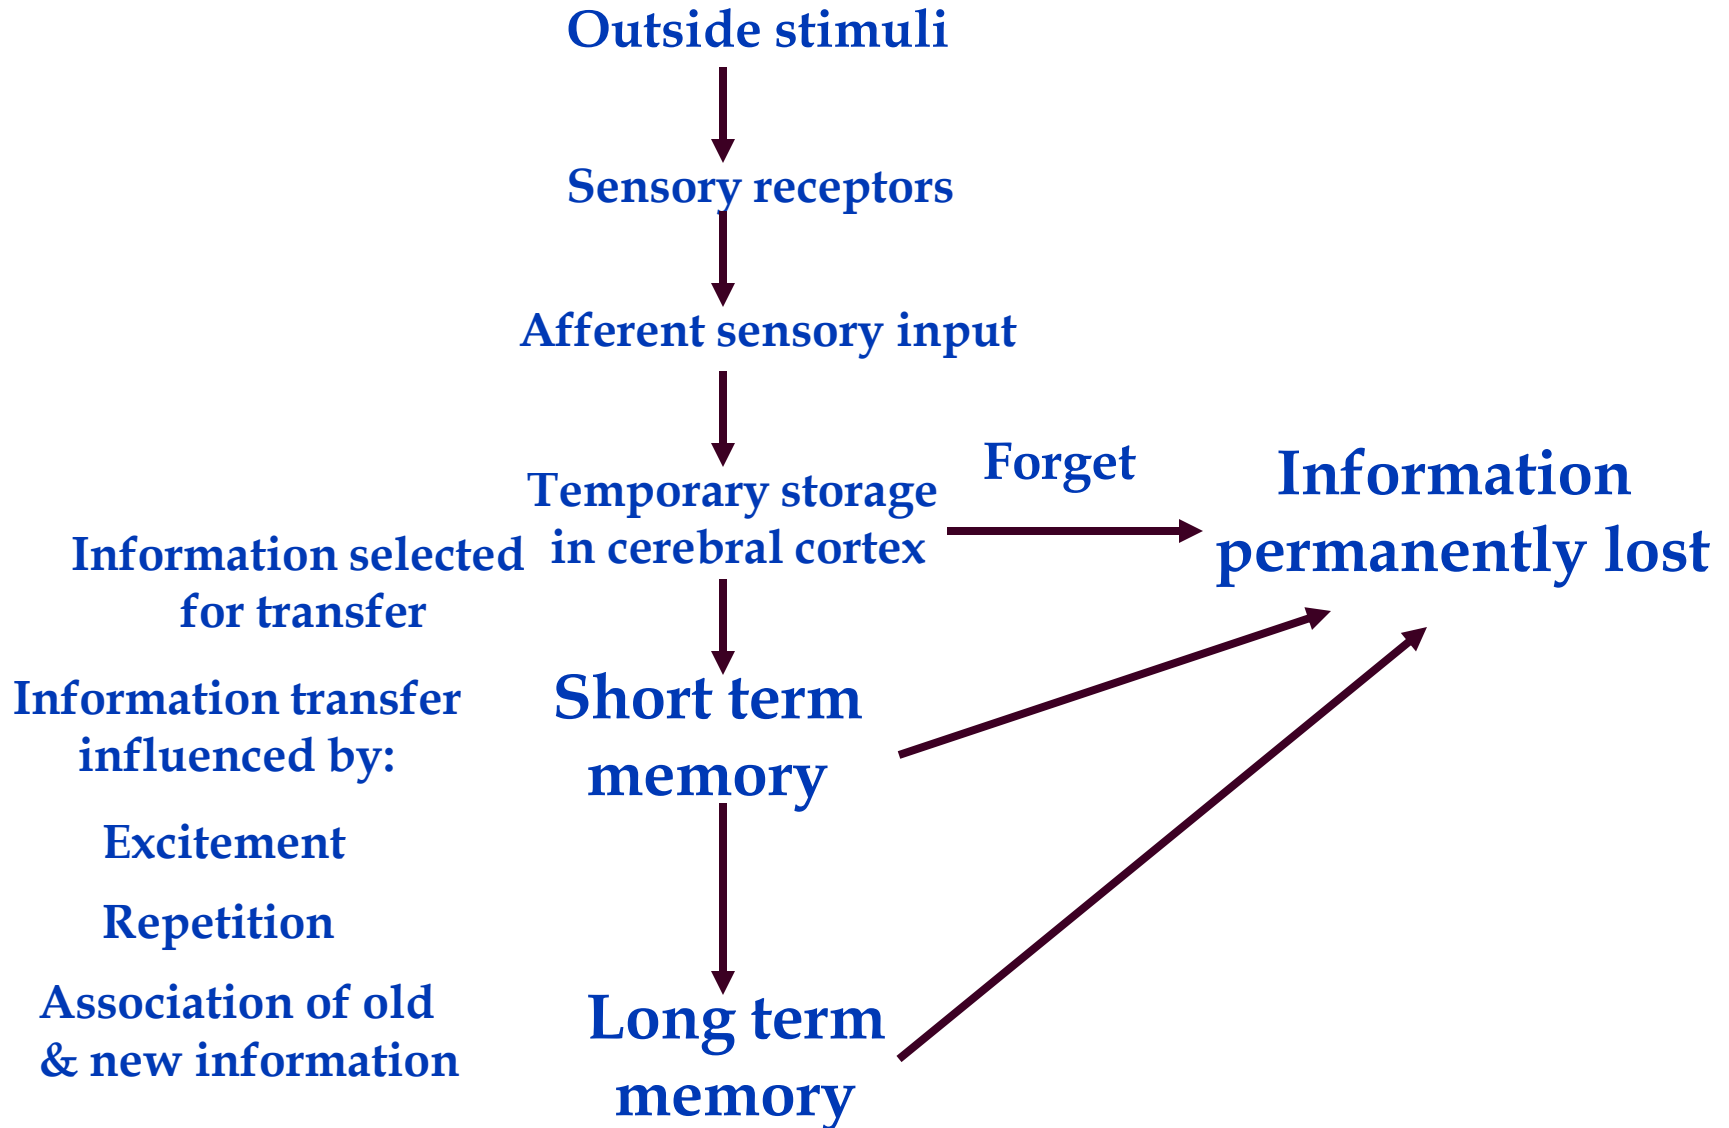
Outside stimuli

Sensory receptors

Afferent sensory input

Temporary storage in cerebral cortex

Forget

Information permanently lost

Information selected for transfer

Short term memory

Information transfer influenced by:

Excitement

Repetition

Association of old & new information

Long term memory